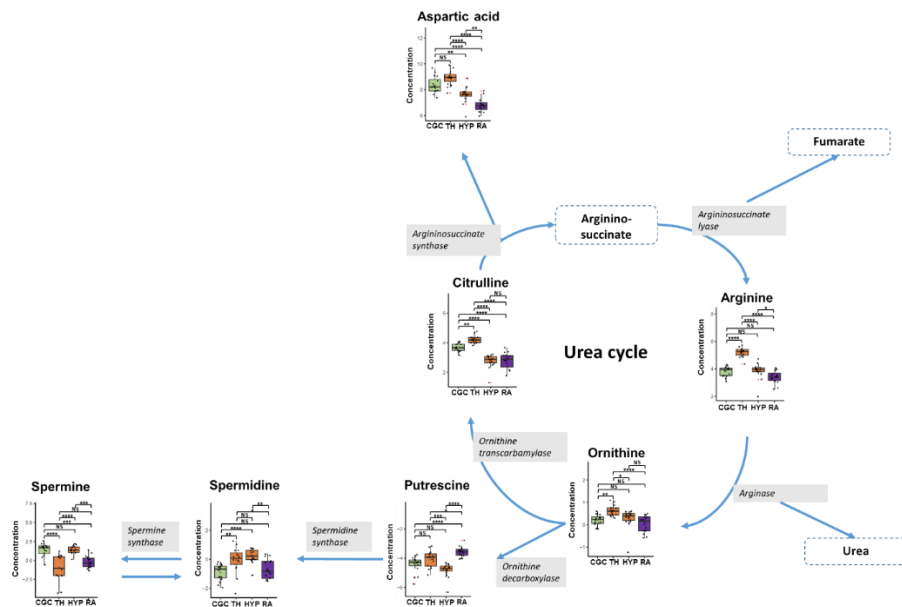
Aspartic acid

Concentration

12
10
8
6
4

NS
**
****
****
****
**

CGC TH HYP RA

Fumarate

Argininosuccinate synthase

Arginino-succinate

Argininosuccinate lyase

Citrulline

Concentration

6
4
2

**
****
****
****
NS
NS

CGC TH HYP RA

Urea cycle

Arginine

Concentration

8
6
4
2

****
NS
NS
****
****
*

CGC TH HYP RA

Ornithine transcarbamylase

Ornithine

Concentration

2
1
0
-1

**
NS
NS
*
****
NS

CGC TH HYP RA

Arginase

Urea

Spermine

Concentration

7.5
5.0
2.5
0.0
-2.5

****
NS
***
****
NS
***

CGC TH HYP RA

Spermine synthase

Spermidine

Concentration

2
0
-2

**
****
NS
NS
*
**

CGC TH HYP RA

Spermidine synthase

Putrescine

Concentration

-2
-4
-6

NS
***
****
***
*
****

CGC TH HYP RA

Ornithine decarboxylase